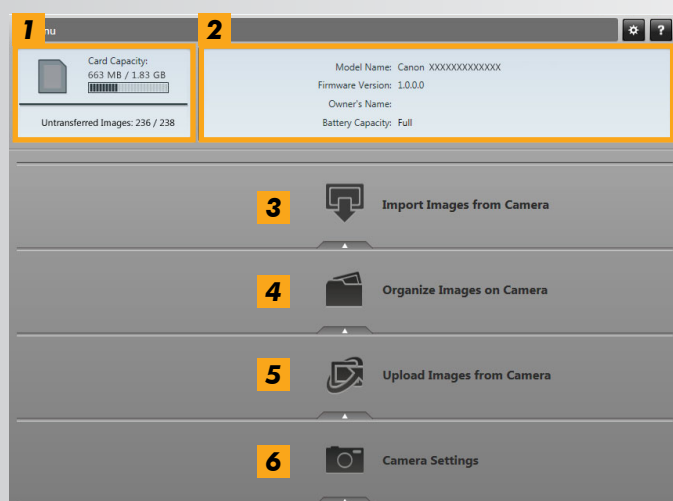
1 nu

2

Card Capacity:
663 MB / 1.83 GB

Untransferred Images: 236 / 238

Model Name: Canon XXXXXXXXXXXXX
Firmware Version: 1.0.0.0
Owner's Name:
Battery Capacity: Full

3 Import Images from Camera

4 Organize Images on Camera

5 Upload Images from Camera

6 Camera Settings